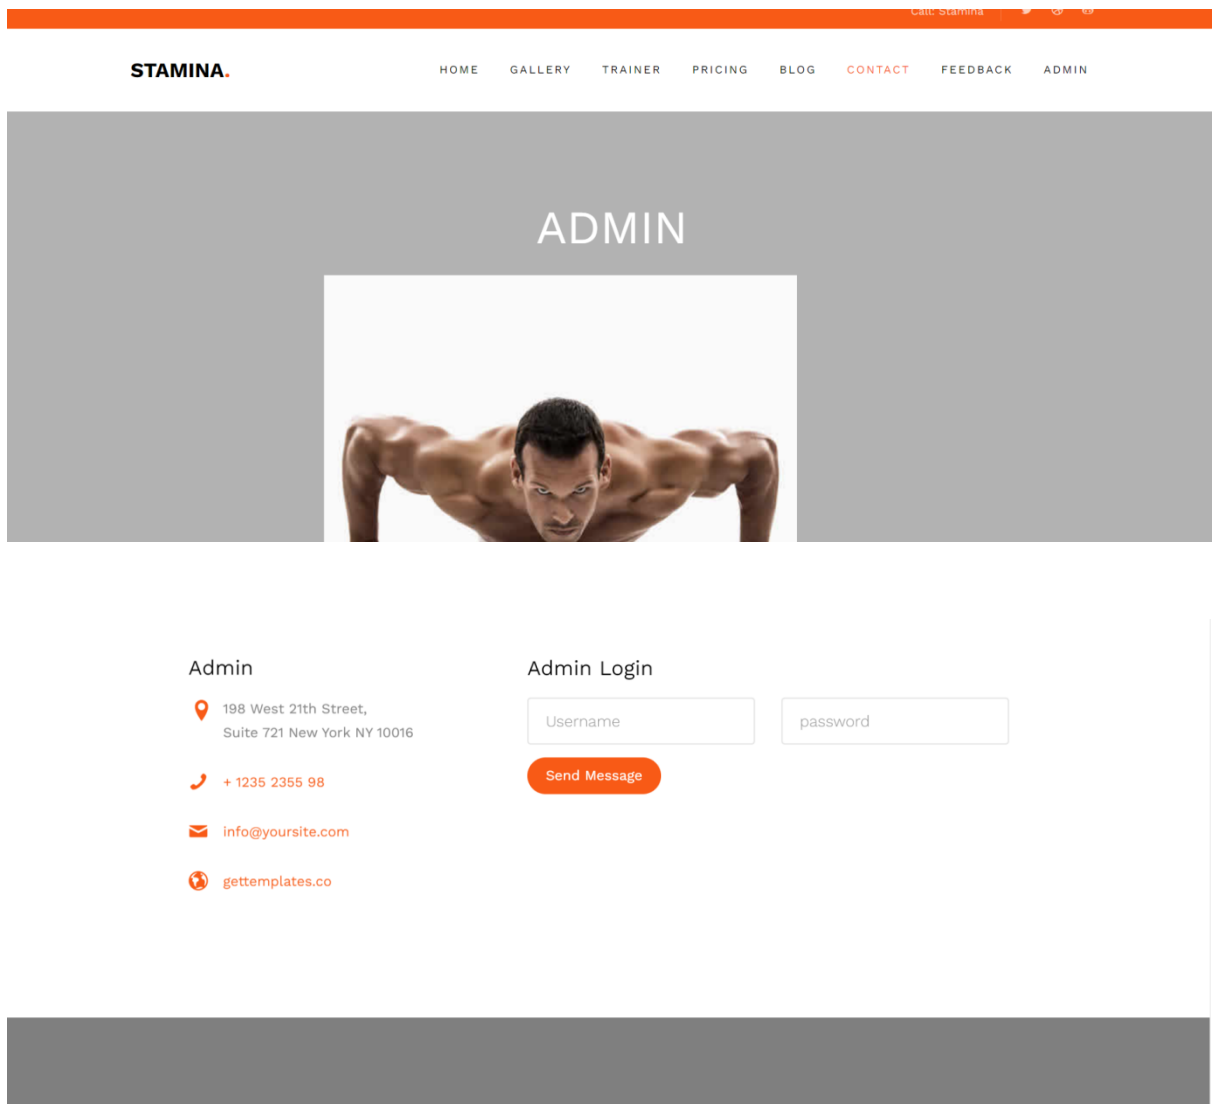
Call: Stamina

STAMINA.

HOME GALLERY TRAINER PRICING BLOG CONTACT FEEDBACK ADMIN

ADMIN

Admin

198 West 21th Street, Suite 721 New York NY 10016

+ 1235 2355 98

info@yoursite.com

gettemplates.co

Admin Login

Username

password

Send Message